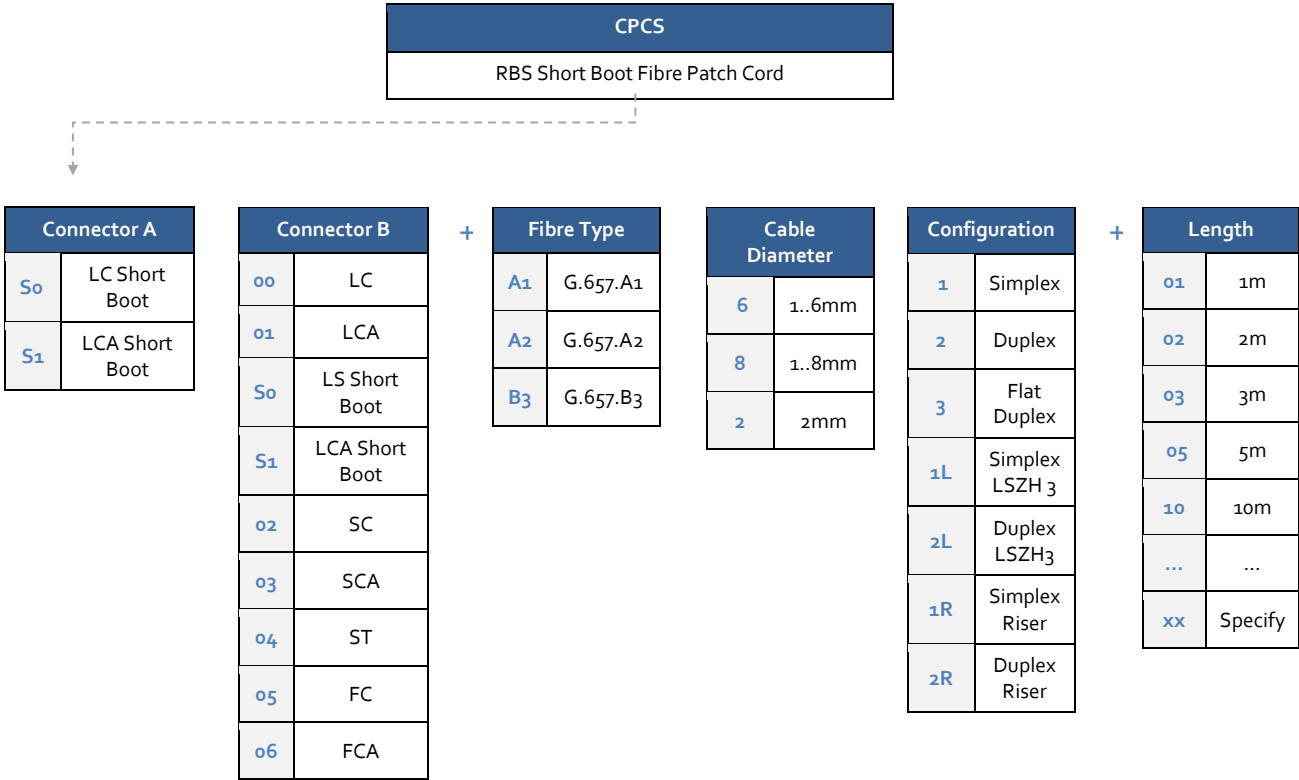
| CPCS |
|---|
| RBS Short Boot Fibre Patch Cord |

| Connector A | |
|---|---|
| S0 | LC Short Boot |
| S1 | LCA Short Boot |

| Connector B | |
|---|---|
| 00 | LC |
| 01 | LCA |
| S0 | LS Short Boot |
| S1 | LCA Short Boot |
| 02 | SC |
| 03 | SCA |
| 04 | ST |
| 05 | FC |
| 06 | FCA |

+

| Fibre Type | |
|---|---|
| A1 | G.657.A1 |
| A2 | G.657.A2 |
| B3 | G.657.B3 |

| Cable Diameter | |
|---|---|
| 6 | 1..6mm |
| 8 | 1..8mm |
| 2 | 2mm |

| Configuration | |
|---|---|
| 1 | Simplex |
| 2 | Duplex |
| 3 | Flat Duplex |
| 1L | Simplex LSZH 3 |
| 2L | Duplex LSZH3 |
| 1R | Simplex Riser |
| 2R | Duplex Riser |

+

| Length | |
|---|---|
| 01 | 1m |
| 02 | 2m |
| 03 | 3m |
| 05 | 5m |
| 10 | 10m |
| ... | ... |
| xx | Specify |